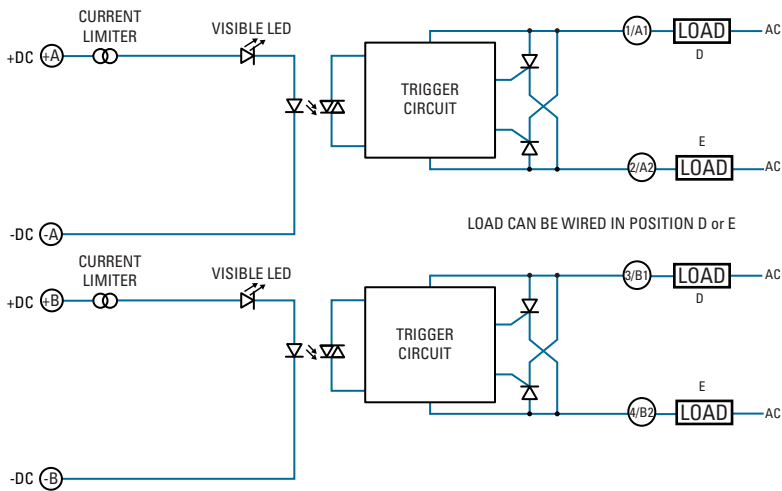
CURRENT LIMITER
VISIBLE LED
+DC +A
TRIGGER CIRCUIT
1/A1
LOAD
AC
D
E
2/A2
LOAD
AC
-DC -A
LOAD CAN BE WIRED IN POSITION D or E

CURRENT LIMITER
VISIBLE LED
+DC +B
TRIGGER CIRCUIT
3/B1
LOAD
AC
D
E
4/B2
LOAD
AC
-DC -B